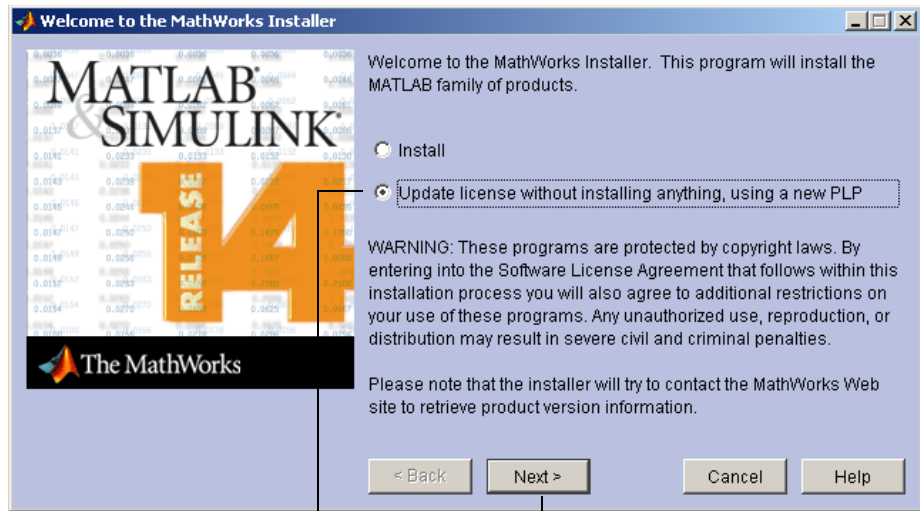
Welcome to the MathWorks Installer

MATLAB & SIMULINK

RELEASE 14

The MathWorks

Welcome to the MathWorks Installer. This program will install the MATLAB family of products.

Install

Update license without installing anything, using a new PLP

WARNING: These programs are protected by copyright laws. By entering into the Software License Agreement that follows within this installation process you will also agree to additional restrictions on your use of these programs. Any unauthorized use, reproduction, or distribution may result in severe civil and criminal penalties.

Please note that the installer will try to contact the MathWorks Web site to retrieve product version information.

< Back

Next >

Cancel

Help